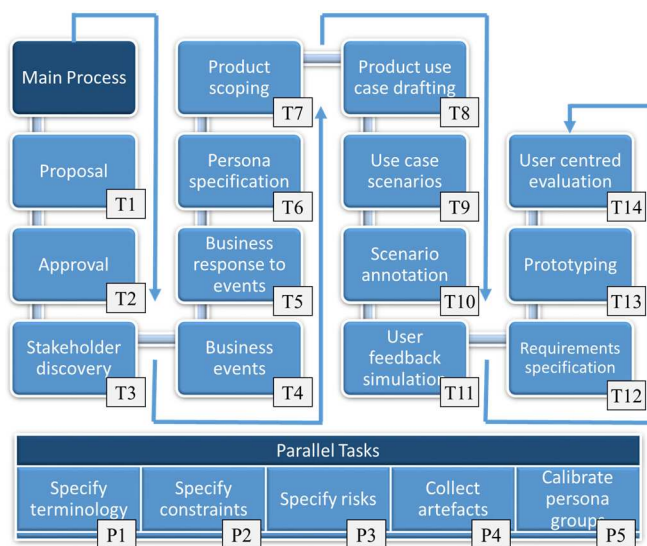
Main Process

Proposal
T1

Approval
T2

Stakeholder discovery
T3

Business events
T4

Business response to events
T5

Persona specification
T6

Product scoping
T7

Product use case drafting
T8

Use case scenarios
T9

Scenario annotation
T10

User feedback simulation
T11

Requirements specification
T12

Prototyping
T13

User centred evaluation
T14

Parallel Tasks

Specify terminology
P1

Specify constraints
P2

Specify risks
P3

Collect artefacts
P4

Calibrate persona groups
P5